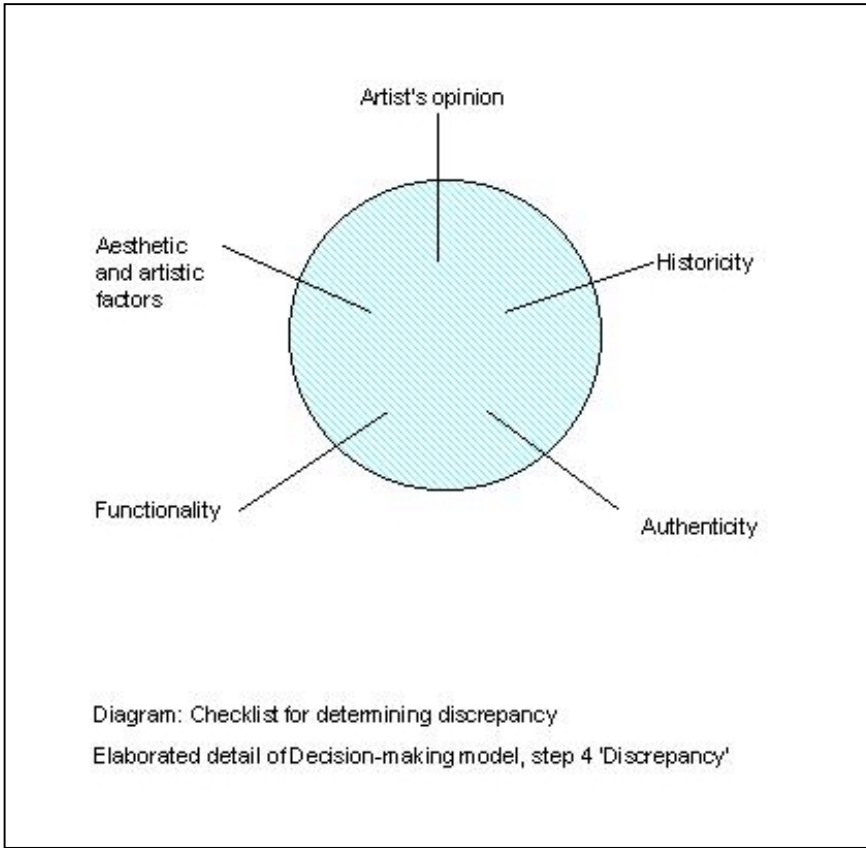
Artist's opinion

Aesthetic and artistic factors

Historicity

Functionality

Authenticity

Diagram: Checklist for determining discrepancy

Elaborated detail of Decision-making model, step 4 'Discrepancy'